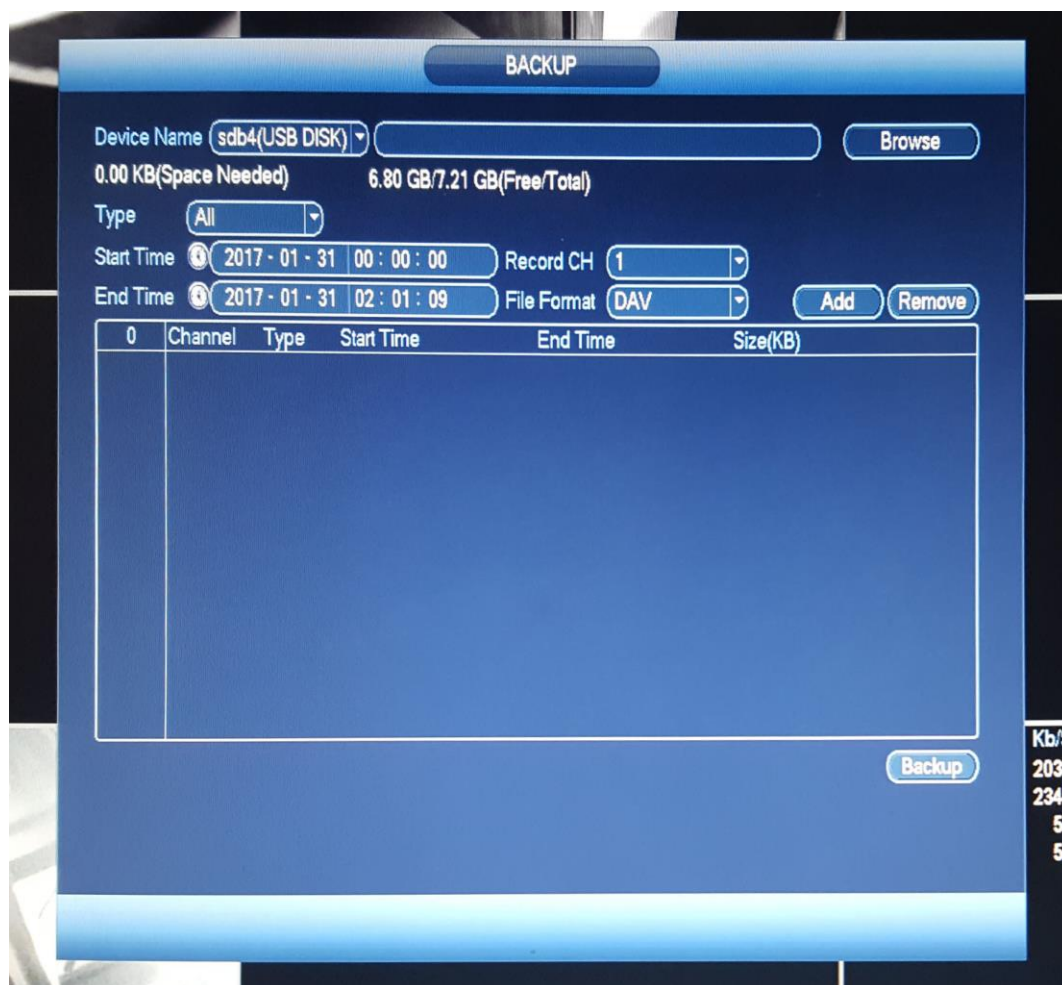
BACKUP

Device Name sdb4(USB DISK)

Browse

0.00 KB(Space Needed) 6.80 GB/7.21 GB(Free/Total)

Type All

Start Time 2017 - 01 - 31 00 : 00 : 00 Record CH 1

End Time 2017 - 01 - 31 02 : 01 : 09 File Format DAV Add Remove

| 0 | Channel | Type | Start Time | End Time | Size(KB) |
|---|---|---|---|---|---|

Backup

Kb/
203
234
5
5